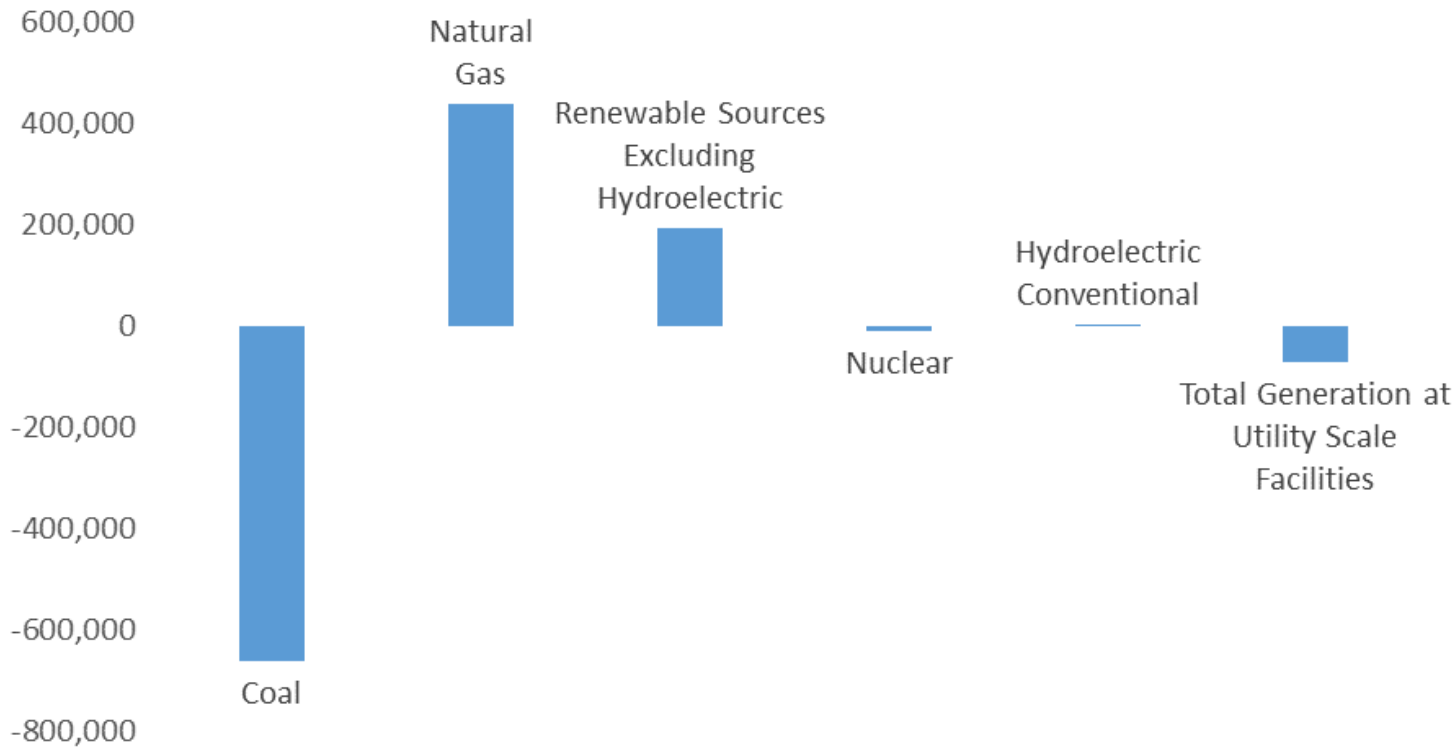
600,000
400,000
200,000
0
-200,000
-400,000
-600,000
-800,000

Coal
Natural Gas
Renewable Sources Excluding Hydroelectric
Nuclear
Hydroelectric Conventional
Total Generation at Utility Scale Facilities